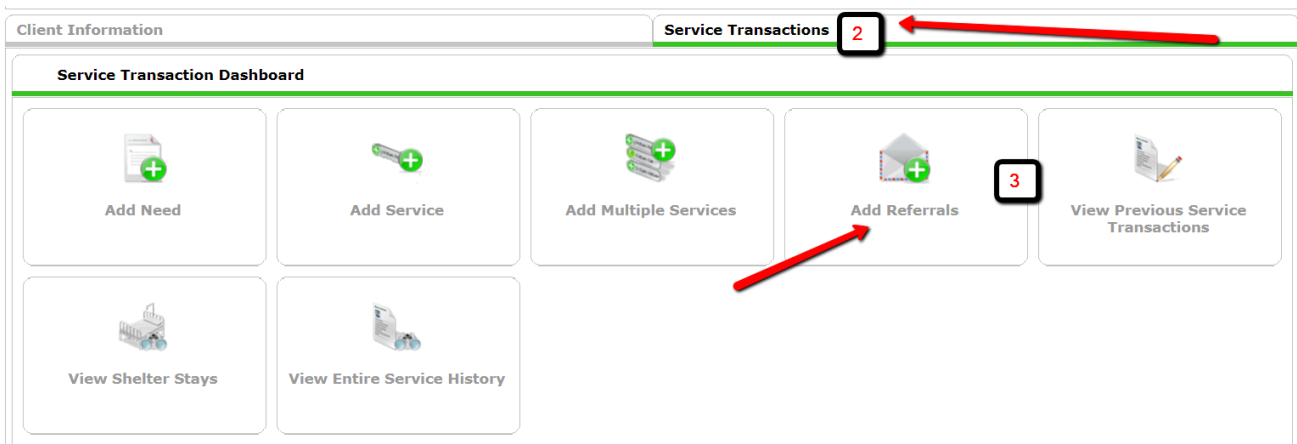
Client Information

Service Transactions

2

Service Transaction Dashboard

Add Need

Add Service

Add Multiple Services

Add Referrals

3

View Previous Service Transactions

View Shelter Stays

View Entire Service History